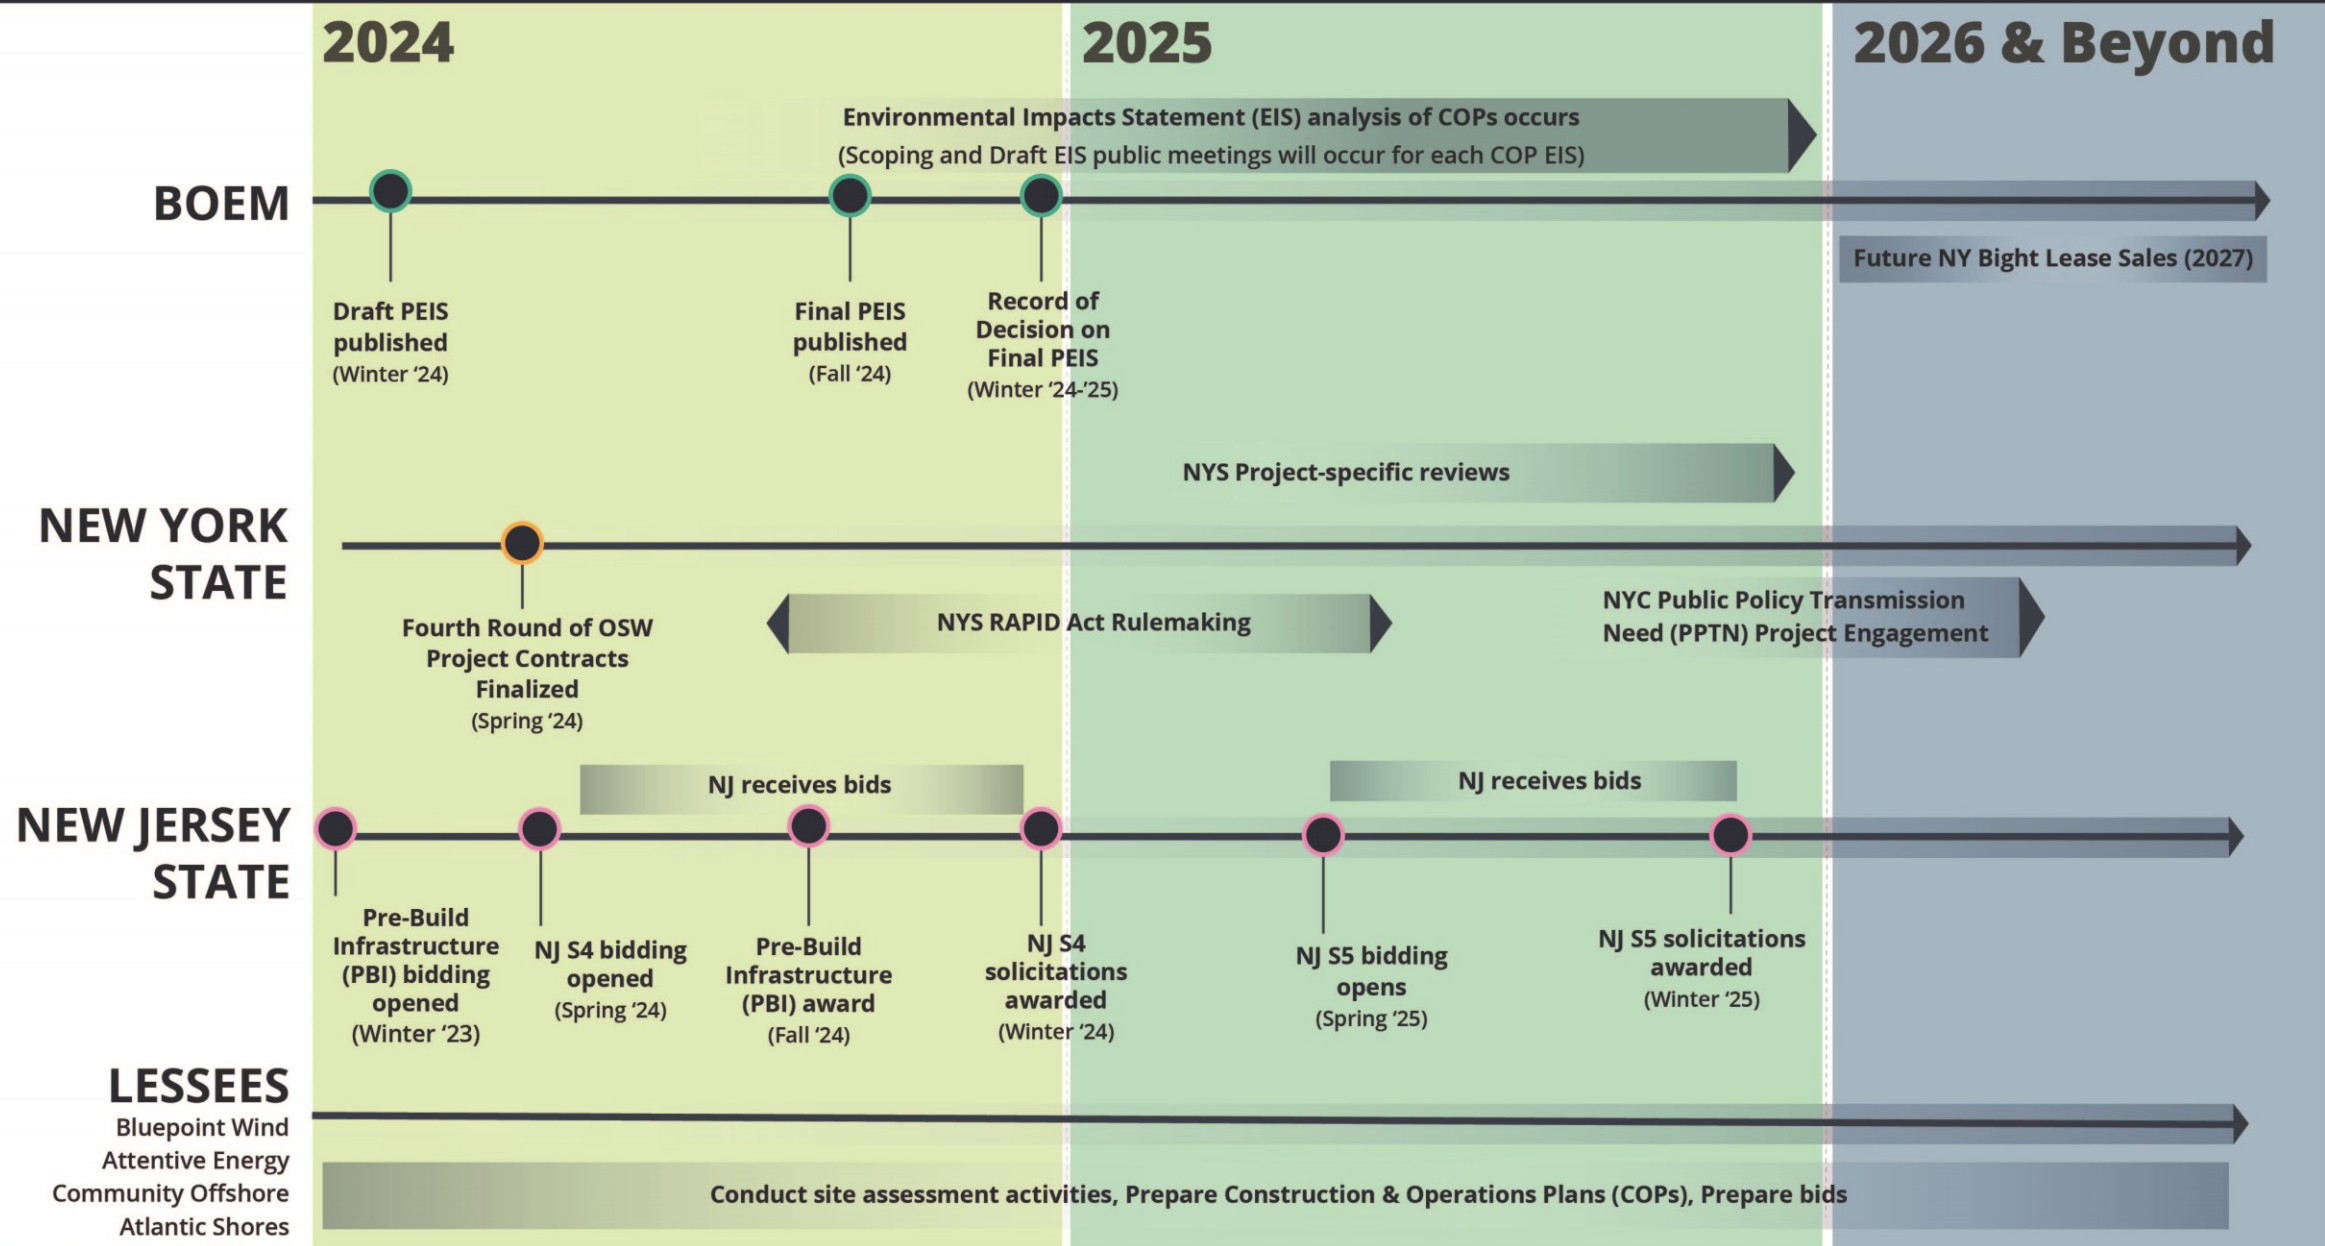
2024

2025

2026 & Beyond

Environmental Impacts Statement (EIS) analysis of COPs occurs (Scoping and Draft EIS public meetings will occur for each COP EIS)

BOEM

Draft PEIS published (Winter '24)

Final PEIS published (Fall '24)

Record of Decision on Final PEIS (Winter '24-'25)

Future NY Bight Lease Sales (2027)

NYS Project-specific reviews

NEW YORK STATE

Fourth Round of OSW Project Contracts Finalized (Spring '24)

NYS RAPID Act Rulemaking

NYC Public Policy Transmission Need (PPTN) Project Engagement

NJ receives bids

NJ receives bids

NEW JERSEY STATE

Pre-Build Infrastructure (PBI) bidding opened (Winter '23)

NJ S4 bidding opened (Spring '24)

Pre-Build Infrastructure (PBI) award (Fall '24)

NJ S4 solicitations awarded (Winter '24)

NJ S5 bidding opens (Spring '25)

NJ S5 solicitations awarded (Winter '25)

LESSEES
Bluepoint Wind
Attentive Energy
Community Offshore
Atlantic Shores

Conduct site assessment activities, Prepare Construction & Operations Plans (COPs), Prepare bids